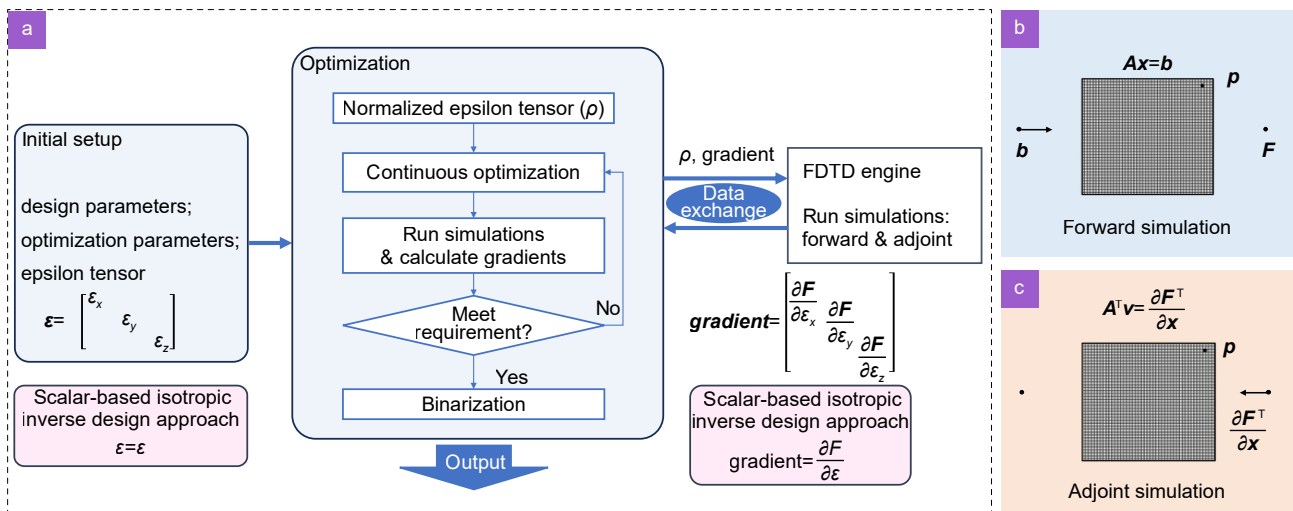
a

Initial setup

design parameters;
optimization parameters;
epsilon tensor
$\boldsymbol{\varepsilon}=\begin{bmatrix}\varepsilon_x & & \\ & \varepsilon_y & \\ & & \varepsilon_z\end{bmatrix}$

Scalar-based isotropic inverse design approach
$\varepsilon=\varepsilon$

Optimization

Normalized epsilon tensor ($\rho$)

Continuous optimization

Run simulations & calculate gradients

Meet requirement?

No

Yes

Binarization

Output

$\rho$, gradient

Data exchange

FDTD engine

Run simulations: forward & adjoint

$\textbf{gradient}=\begin{bmatrix}\frac{\partial \boldsymbol{F}}{\partial \varepsilon_x} & & \\ & \frac{\partial \boldsymbol{F}}{\partial \varepsilon_y} & \\ & & \frac{\partial \boldsymbol{F}}{\partial \varepsilon_z}\end{bmatrix}$

Scalar-based isotropic inverse design approach
gradient=$\frac{\partial F}{\partial \varepsilon}$

b

$\boldsymbol{Ax}=\boldsymbol{b}$

$\boldsymbol{p}$

$\boldsymbol{b}$

$\boldsymbol{F}$

Forward simulation

c

$\boldsymbol{A}^{T}\boldsymbol{v}=\frac{\partial \boldsymbol{F}^{T}}{\partial \boldsymbol{x}}$

$\boldsymbol{p}$

$\frac{\partial \boldsymbol{F}^{T}}{\partial \boldsymbol{x}}$

Adjoint simulation